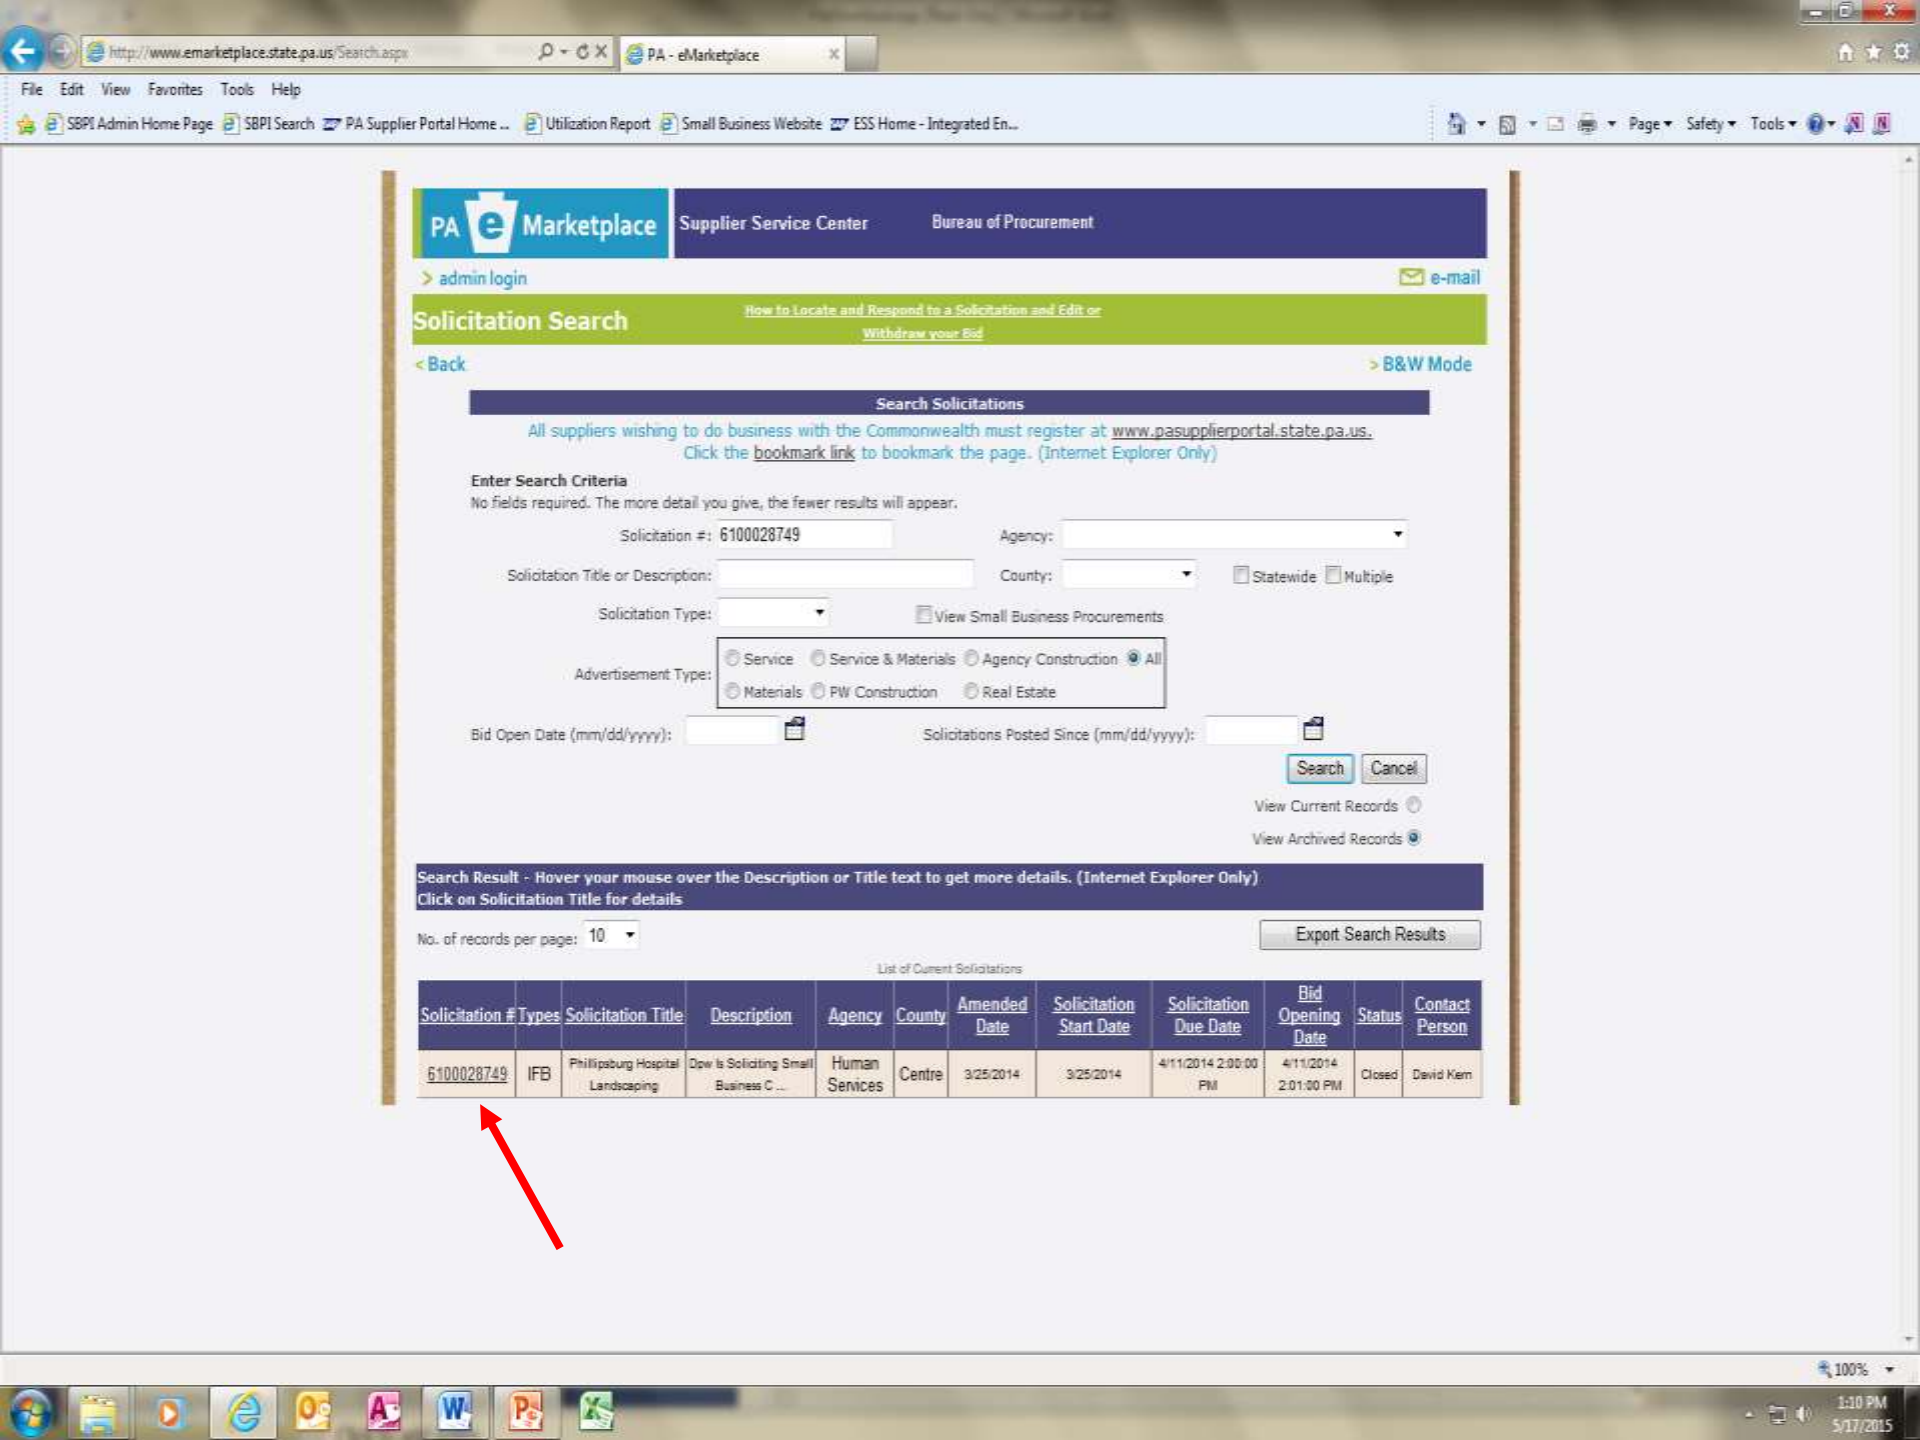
http://www.emarketplace.state.pa.us/Search.aspx

PA - eMarketplace

File Edit View Favorites Tools Help

SBPI Admin Home Page SBPI Search PA Supplier Portal Home ... Utilization Report Small Business Website ESS Home - Integrated En...

Page Safety Tools

PA e Marketplace Supplier Service Center Bureau of Procurement

> admin login e-mail

Solicitation Search How to Locate and Respond to a Solicitation and Edit or Withdraw your Bid

< Back > B&W Mode

Search Solicitations

All suppliers wishing to do business with the Commonwealth must register at www.pasupplierportal.state.pa.us. Click the bookmark link to bookmark the page. (Internet Explorer Only)

Enter Search Criteria
No fields required. The more detail you give, the fewer results will appear.

Solicitation #: 6100028749 Agency:

Solicitation Title or Description: County: Statewide Multiple

Solicitation Type: View Small Business Procurements

Advertisement Type: Service Service & Materials Agency Construction All Materials PW Construction Real Estate

Bid Open Date (mm/dd/yyyy): Solicitations Posted Since (mm/dd/yyyy):

Search Cancel

View Current Records

View Archived Records

Search Result - Hover your mouse over the Description or Title text to get more details. (Internet Explorer Only)
Click on Solicitation Title for details

No. of records per page: 10 Export Search Results

List of Current Solicitations

| Solicitation # | Types | Solicitation Title | Description | Agency | County | Amended Date | Solicitation Start Date | Solicitation Due Date | Bid Opening Date | Status | Contact Person |
|---|---|---|---|---|---|---|---|---|---|---|---|
| 6100028749 | IFB | Phillipsburg Hospital Landscaping | Dpw Is Soliciting Small Business C ... | Human Services | Centre | 3/25/2014 | 3/25/2014 | 4/11/2014 2:00:00 PM | 4/11/2014 2:01:00 PM | Closed | David Kern |

100%

1:10 PM 5/17/2015